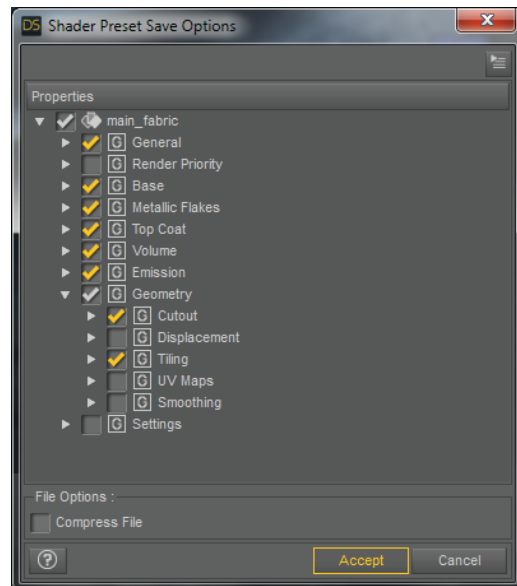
DS Shader Preset Save Options

Properties

main_fabric
G General
G Render Priority
G Base
G Metallic Flakes
G Top Coat
G Volume
G Emission
G Geometry
G Cutout
G Displacement
G Tiling
G UV Maps
G Smoothing
G Settings

File Options :
Compress File

?
Accept
Cancel